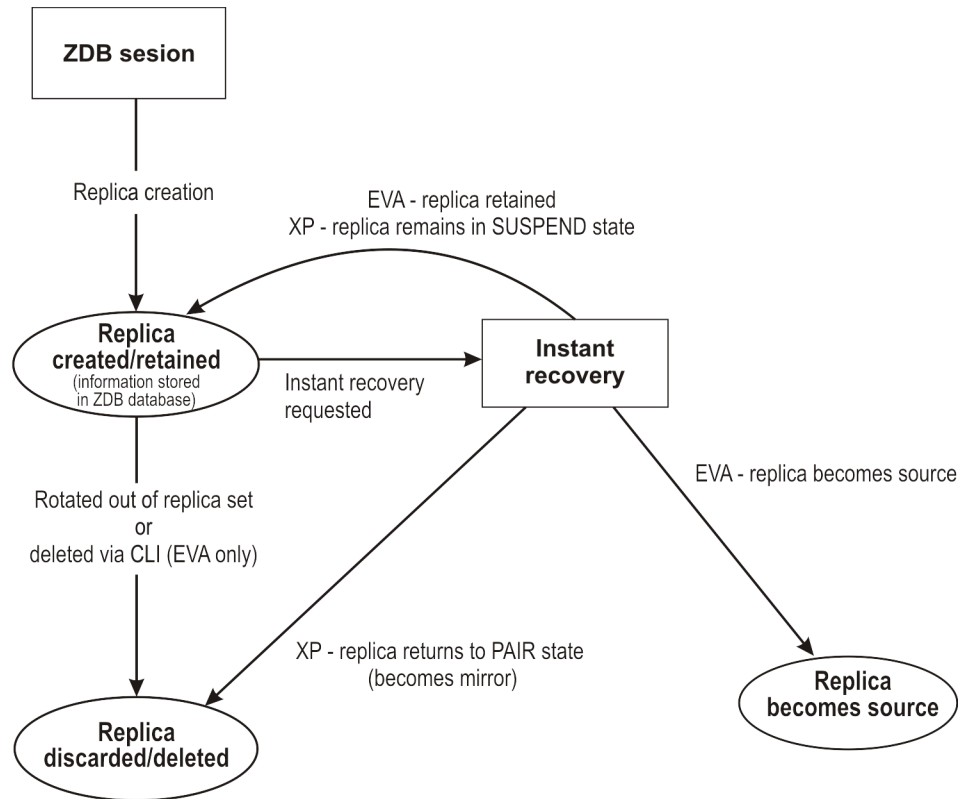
ZDB sesion

Replica creation

EVA - replica retained
XP - replica remains in SUSPEND state

Replica created/retained
(information stored in ZDB database)

Instant recovery requested

Instant recovery

EVA - replica becomes source

Rotated out of replica set
or
deleted via CLI (EVA only)

XP - replica returns to PAIR state
(becomes mirror)

Replica becomes source

Replica discarded/deleted